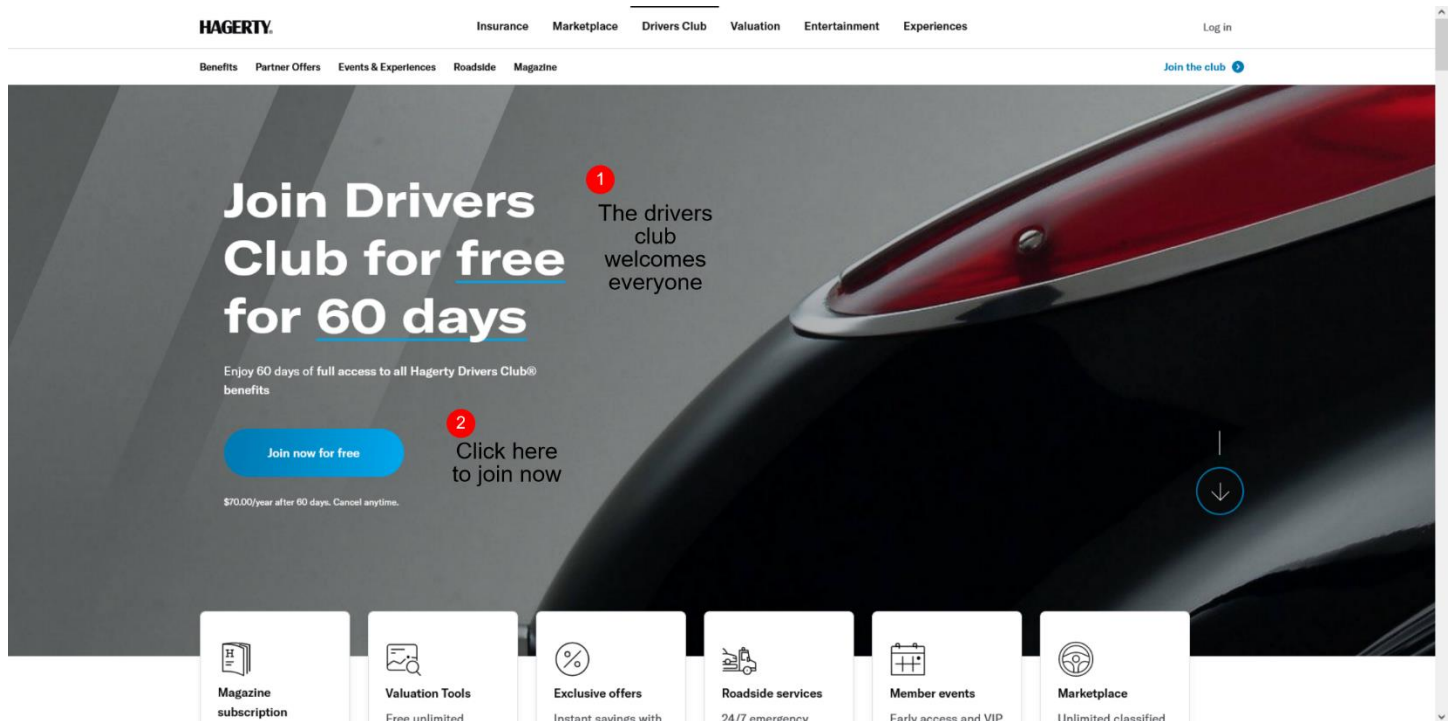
HAGERTY.

Insurance Marketplace Drivers Club Valuation Entertainment Experiences

Log in

Benefits Partner Offers Events & Experiences Roadside Magazine

Join the club

1
The drivers club welcomes everyone

Join Drivers Club for free for 60 days

Enjoy 60 days of full access to all Hagerty Drivers Club® benefits

2
Click here to join now

Join now for free

$70.00/year after 60 days. Cancel anytime.

Magazine subscription

Valuation Tools
Free unlimited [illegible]

Exclusive offers
Instant savings with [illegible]

Roadside services
24/7 emergency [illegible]

Member events
Early access and VIP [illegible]

Marketplace
Unlimited classified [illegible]